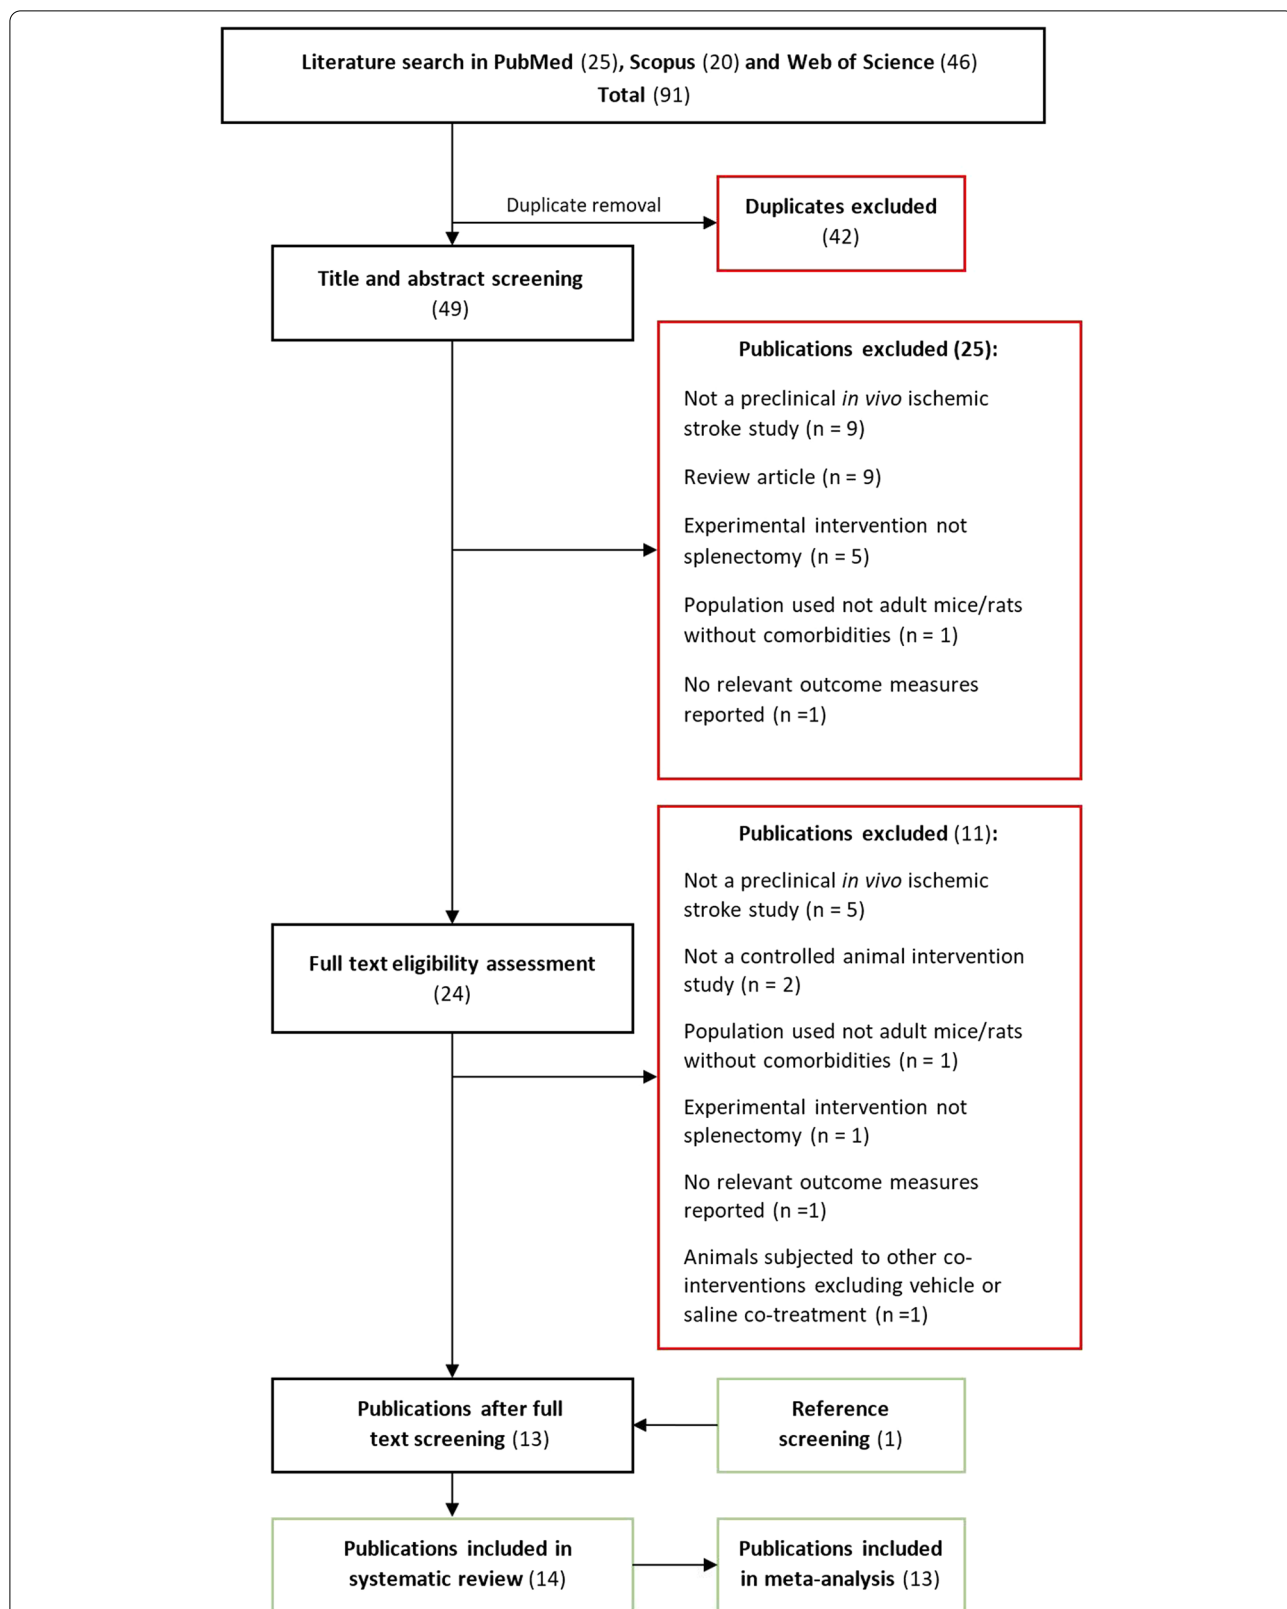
Literature search in PubMed (25), Scopus (20) and Web of Science (46)
Total (91)

Duplicate removal

Duplicates excluded (42)

Title and abstract screening (49)

Publications excluded (25):

Not a preclinical in vivo ischemic stroke study (n = 9)

Review article (n = 9)

Experimental intervention not splenectomy (n = 5)

Population used not adult mice/rats without comorbidities (n = 1)

No relevant outcome measures reported (n =1)

Publications excluded (11):

Not a preclinical in vivo ischemic stroke study (n = 5)

Not a controlled animal intervention study (n = 2)

Population used not adult mice/rats without comorbidities (n = 1)

Experimental intervention not splenectomy (n = 1)

No relevant outcome measures reported (n =1)

Animals subjected to other co-interventions excluding vehicle or saline co-treatment (n =1)

Full text eligibility assessment (24)

Publications after full text screening (13)

Reference screening (1)

Publications included in systematic review (14)

Publications included in meta-analysis (13)